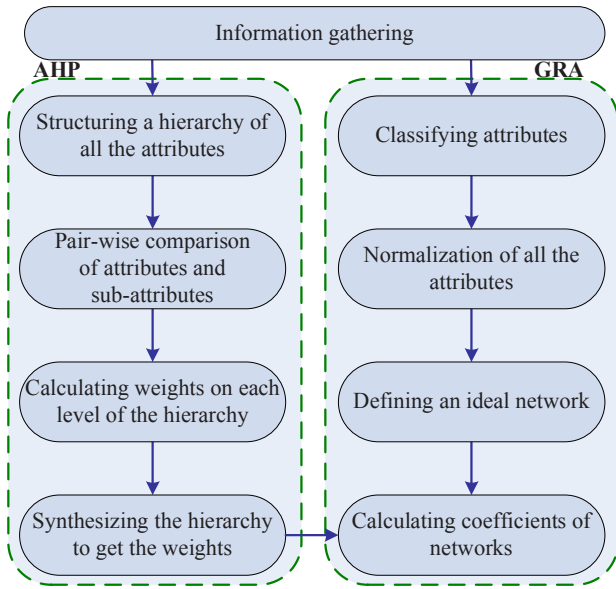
Information gathering

AHP

Structuring a hierarchy of all the attributes

Pair-wise comparison of attributes and sub-attributes

Calculating weights on each level of the hierarchy

Synthesizing the hierarchy to get the weights

GRA

Classifying attributes

Normalization of all the attributes

Defining an ideal network

Calculating coefficients of networks